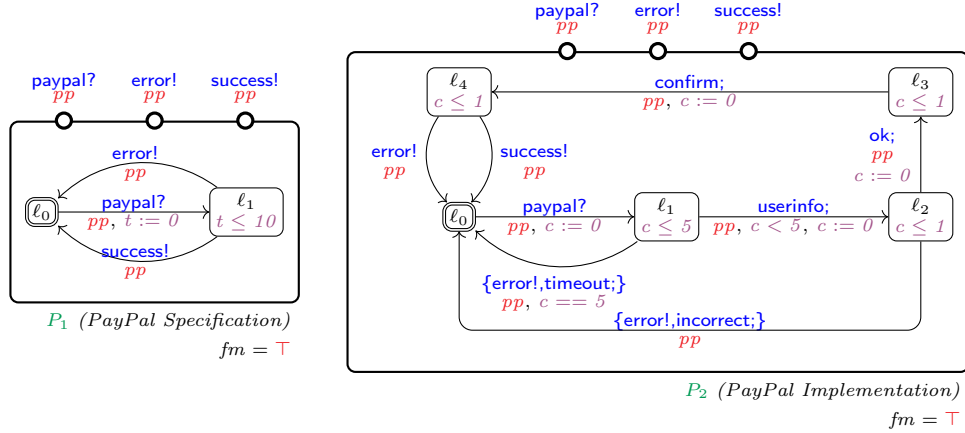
paypal?
$pp$
error!
$pp$
success!
$pp$

error!
$pp$
paypal?
$pp$, $t := 0$
success!
$pp$
$\ell_0$
$\ell_1$
$t \leq 10$

$P_1$ (PayPal Specification)
$fm = \top$

paypal?
$pp$
error!
$pp$
success!
$pp$

$\ell_4$
$c \leq 1$
confirm;
$pp$, $c := 0$
$\ell_3$
$c \leq 1$
error!
$pp$
success!
$pp$
ok;
$pp$
$c := 0$
$\ell_0$
paypal?
$pp$, $c := 0$
$\ell_1$
$c \leq 5$
userinfo;
$pp$, $c < 5$, $c := 0$
$\ell_2$
$c \leq 1$
{error!,timeout;}
$pp$, $c == 5$
{error!,incorrect;}
$pp$

$P_2$ (PayPal Implementation)
$fm = \top$